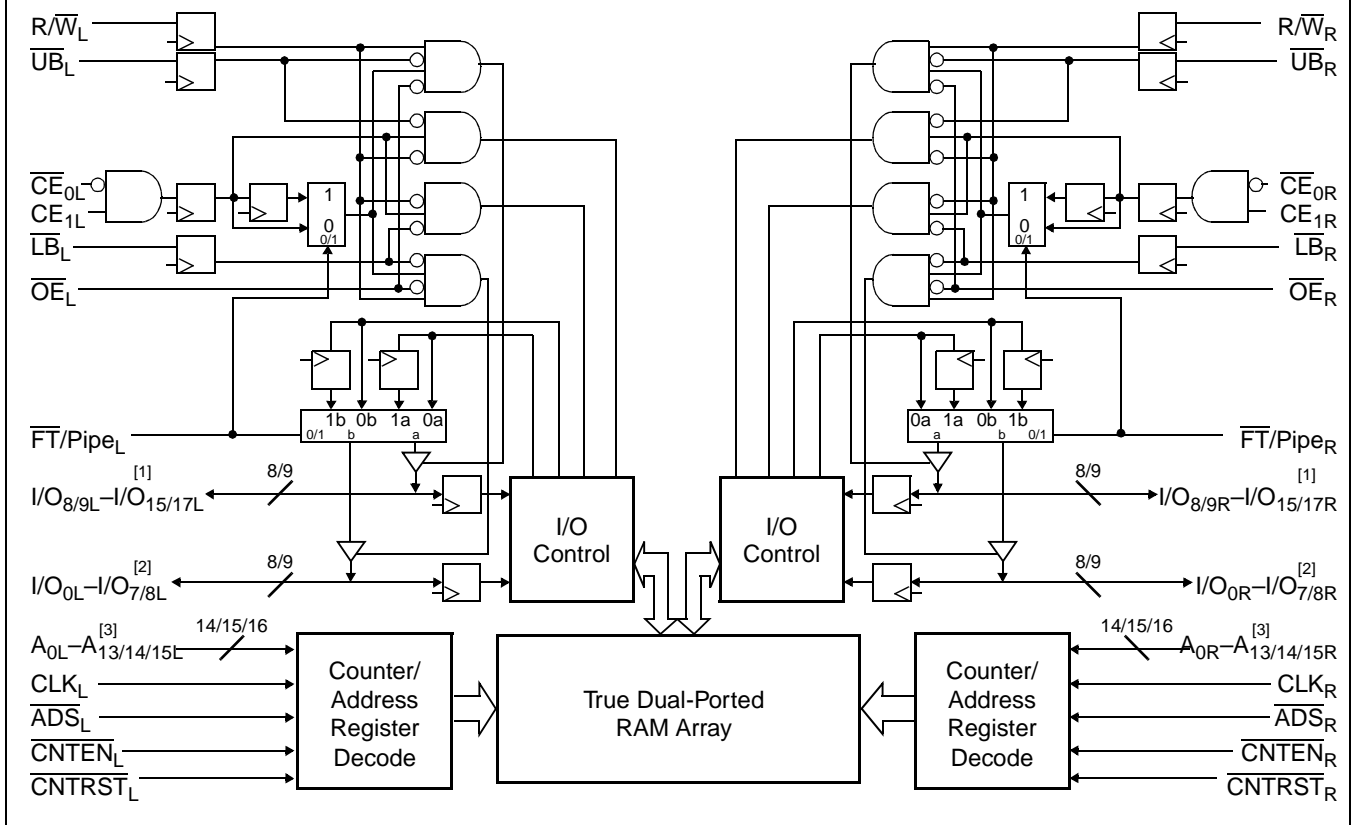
$R/\overline{W}_L$
$\overline{UB}_L$
$\overline{CE}_{0L}$
$CE_{1L}$
$\overline{LB}_L$
$\overline{OE}_L$

1
0
0/1

$R/\overline{W}_R$
$\overline{UB}_R$
$\overline{CE}_{0R}$
$CE_{1R}$
$\overline{LB}_R$
$\overline{OE}_R$

1
0
0/1

1b 0b 1a 0a
0/1 b a

0a 1a 0b 1b
a b 0/1

$\overline{FT}/Pipe_L$
$\overline{FT}/Pipe_R$

8/9
$I/O_{8/9L}–I/O_{15/17L}^{[1]}$
8/9
$I/O_{0L}–I/O_{7/8L}^{[2]}$

I/O Control

I/O Control

8/9
$I/O_{8/9R}–I/O_{15/17R}^{[1]}$
8/9
$I/O_{0R}–I/O_{7/8R}^{[2]}$

14/15/16
$A_{0L}–A_{13/14/15L}^{[3]}$
$CLK_L$
$\overline{ADS}_L$
$\overline{CNTEN}_L$
$\overline{CNTRST}_L$

Counter/ Address Register Decode

True Dual-Ported RAM Array

Counter/ Address Register Decode

14/15/16
$A_{0R}–A_{13/14/15R}^{[3]}$
$CLK_R$
$\overline{ADS}_R$
$\overline{CNTEN}_R$
$\overline{CNTRST}_R$